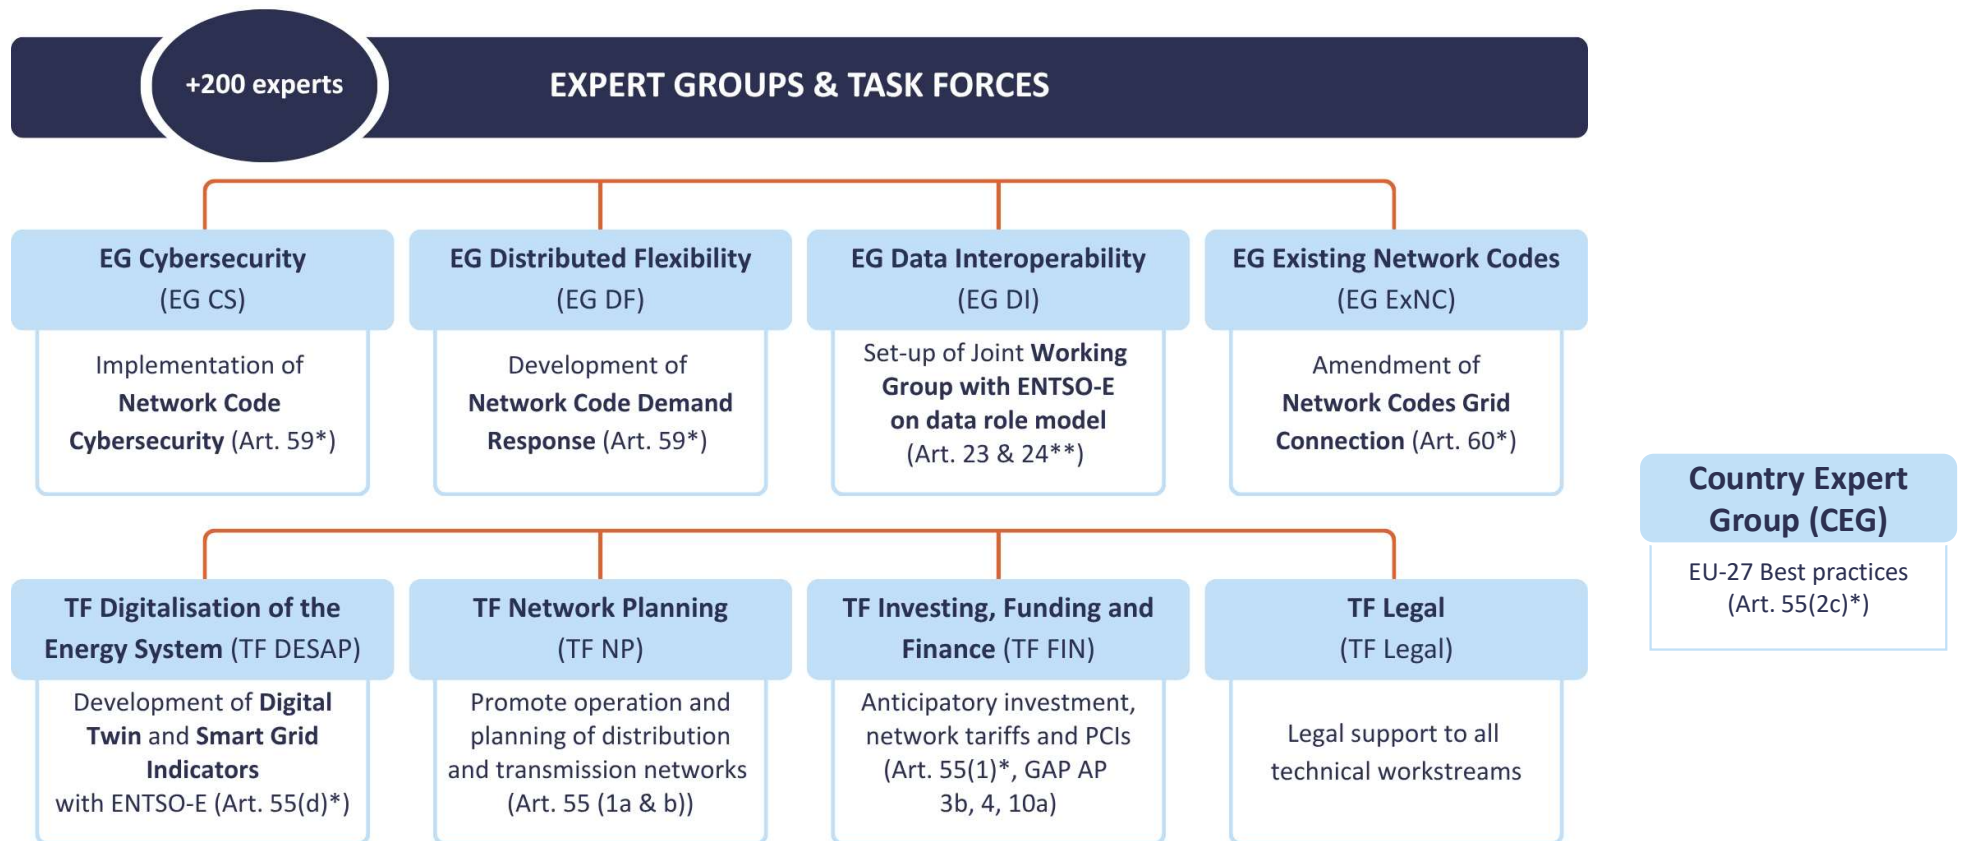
+200 experts

EXPERT GROUPS & TASK FORCES

EG Cybersecurity (EG CS)

Implementation of Network Code Cybersecurity (Art. 59*)

EG Distributed Flexibility (EG DF)

Development of Network Code Demand Response (Art. 59*)

EG Data Interoperability (EG DI)

Set-up of Joint Working Group with ENTSO-E on data role model (Art. 23 & 24**)

EG Existing Network Codes (EG ExNC)

Amendment of Network Codes Grid Connection (Art. 60*)

TF Digitalisation of the Energy System (TF DESAP)

Development of Digital Twin and Smart Grid Indicators with ENTSO-E (Art. 55(d)*)

TF Network Planning (TF NP)

Promote operation and planning of distribution and transmission networks (Art. 55 (1a & b))

TF Investing, Funding and Finance (TF FIN)

Anticipatory investment, network tariffs and PCIs (Art. 55(1)*, GAP AP 3b, 4, 10a)

TF Legal (TF Legal)

Legal support to all technical workstreams

Country Expert Group (CEG)

EU-27 Best practices (Art. 55(2c)*)